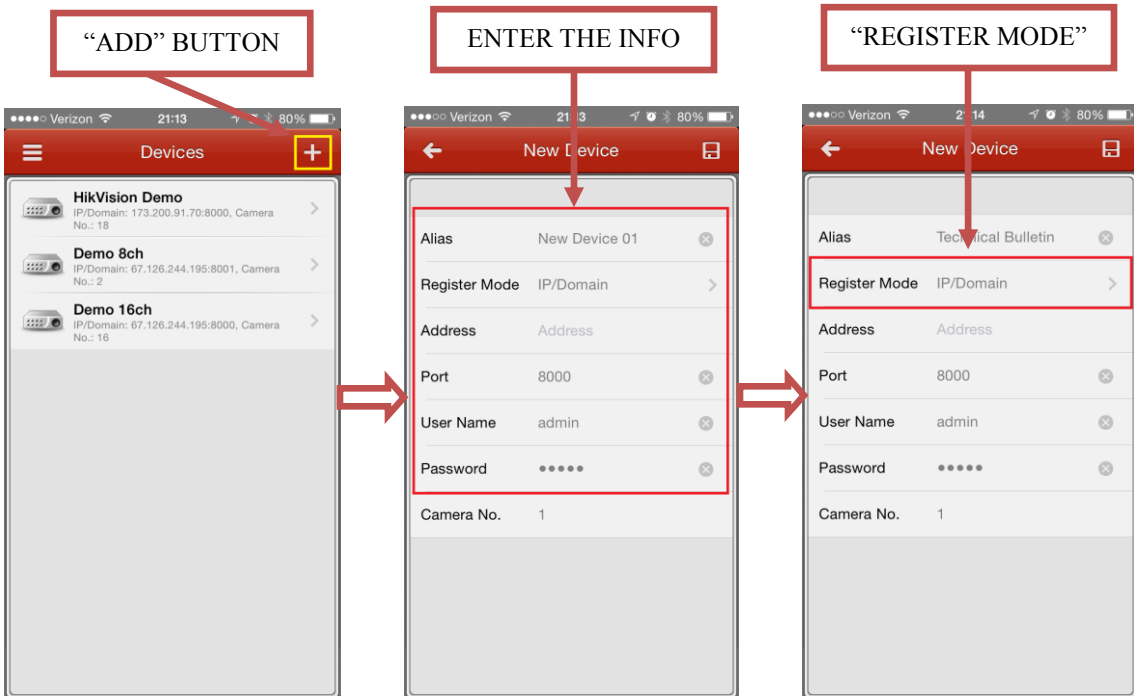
"ADD" BUTTON

●●●●○ Verizon 21:13 80%

Devices

+

HikVision Demo
IP/Domain: 173.200.91.70:8000, Camera No.: 18

Demo 8ch
IP/Domain: 67.126.244.195:8001, Camera No.: 2

Demo 16ch
IP/Domain: 67.126.244.195:8000, Camera No.: 16

ENTER THE INFO

●●●○○ Verizon 21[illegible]3 80%

New D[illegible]evice

Alias New Device 01

Register Mode IP/Domain

Address Address

Port 8000

User Name admin

Password ●●●●●

Camera No. 1

"REGISTER MODE"

●●●○○ Verizon 2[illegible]14 80%

New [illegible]evice

Alias Tec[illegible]ical Bulletin

Register Mode IP/Domain

Address Address

Port 8000

User Name admin

Password ●●●●●

Camera No. 1